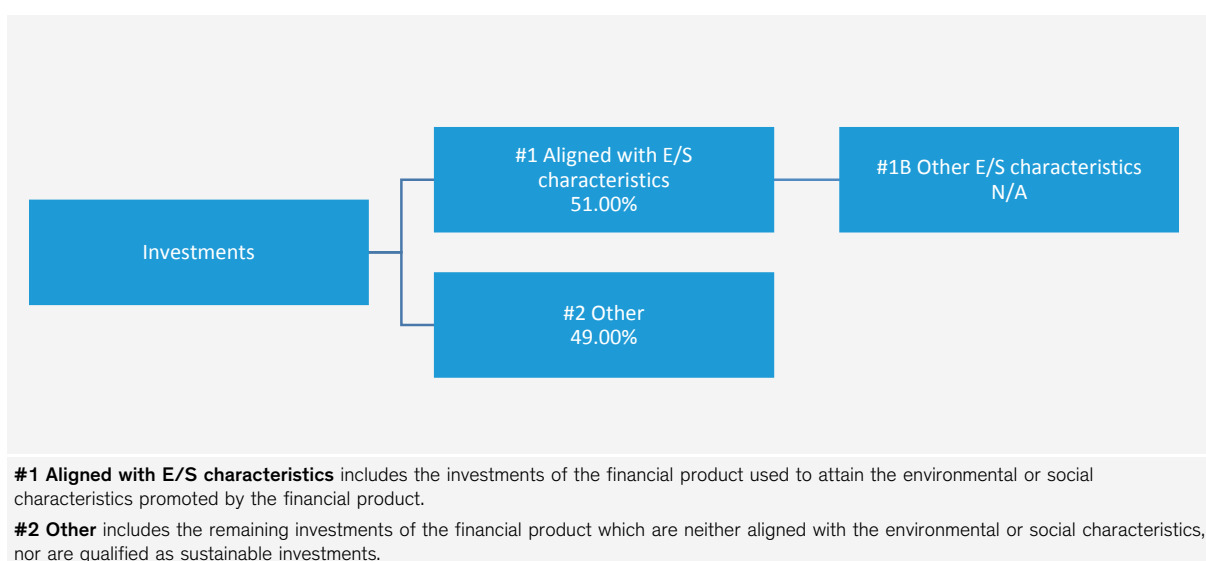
Investments

#1 Aligned with E/S characteristics 51.00%

#1B Other E/S characteristics N/A

#2 Other 49.00%

**#1 Aligned with E/S characteristics** includes the investments of the financial product used to attain the environmental or social characteristics promoted by the financial product.

**#2 Other** includes the remaining investments of the financial product which are neither aligned with the environmental or social characteristics, nor are qualified as sustainable investments.